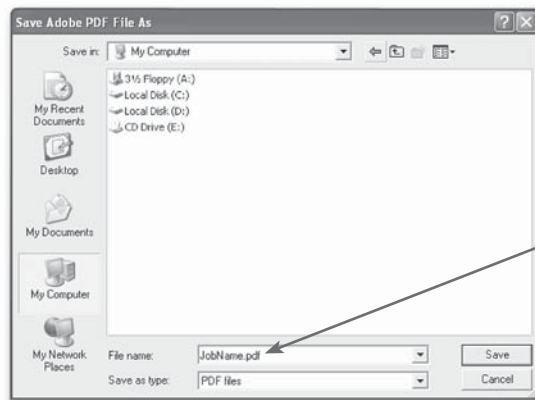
Save Adobe PDF File As

Save in: My Computer

3½ Floppy (A:)
Local Disk (C:)
Local Disk (D:)
CD Drive (E:)

My Recent Documents
Desktop
My Documents
My Computer
My Network Places

File name: JobName.pdf
Save as type: PDF files

Save
Cancel